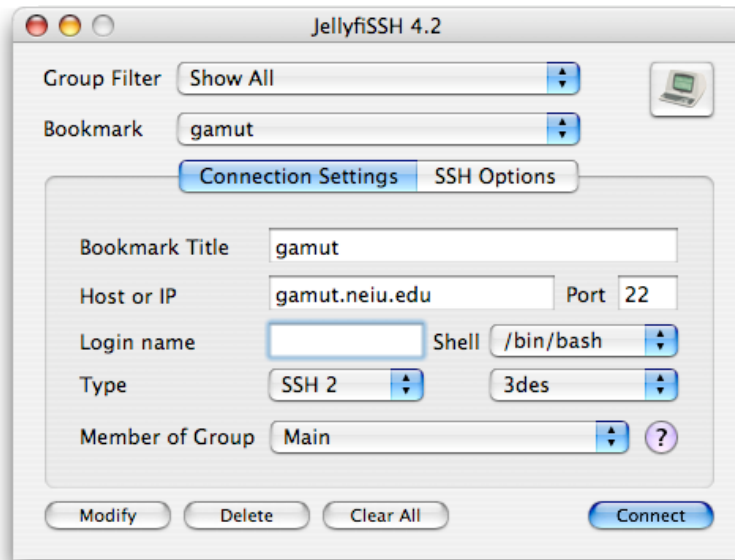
JellyfiSSH 4.2

Group Filter Show All

Bookmark gamut

Connection Settings SSH Options

Bookmark Title gamut

Host or IP gamut.neiu.edu Port 22

Login name Shell /bin/bash

Type SSH 2 3des

Member of Group Main ?

Modify Delete Clear All Connect